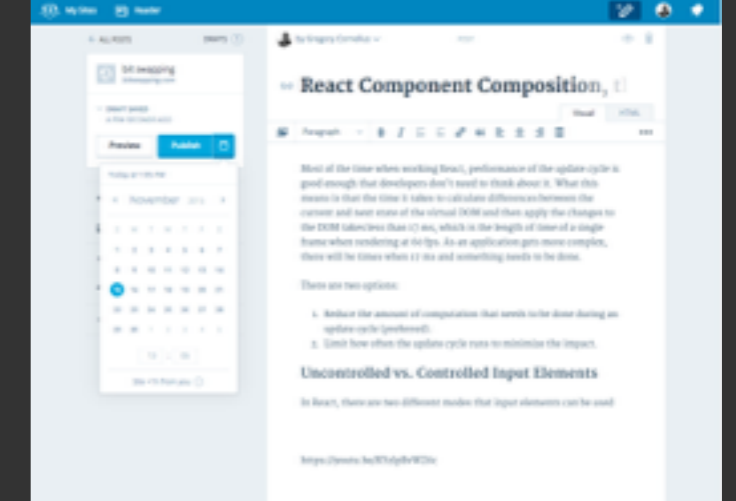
My Sites Reader

ALL POSTS DRAFTS

bit swapping

Preview Publish

November 2015

by Gregory Cornelius

React Component Composition, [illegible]

Visual HTML

Paragraph

Most of the time when working React, performance of the update cycle is good enough that developers don't need to think about it. What this means is that the time it takes to calculate differences between the current and next state of the virtual DOM and then apply the changes to the DOM takes less than 17 ms, which is the length of time of a single frame when rendering at 60 fps. As an application gets more complex, there will be times when 17 ms and something needs to be done.

There are two options:

1. Reduce the amount of computation that needs to be done during an update cycle (preferred).
2. Limit how often the update cycle runs to minimize the impact.

Uncontrolled vs. Controlled Input Elements

In React, there are two different modes that input elements can be used

https://youtu.be/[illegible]